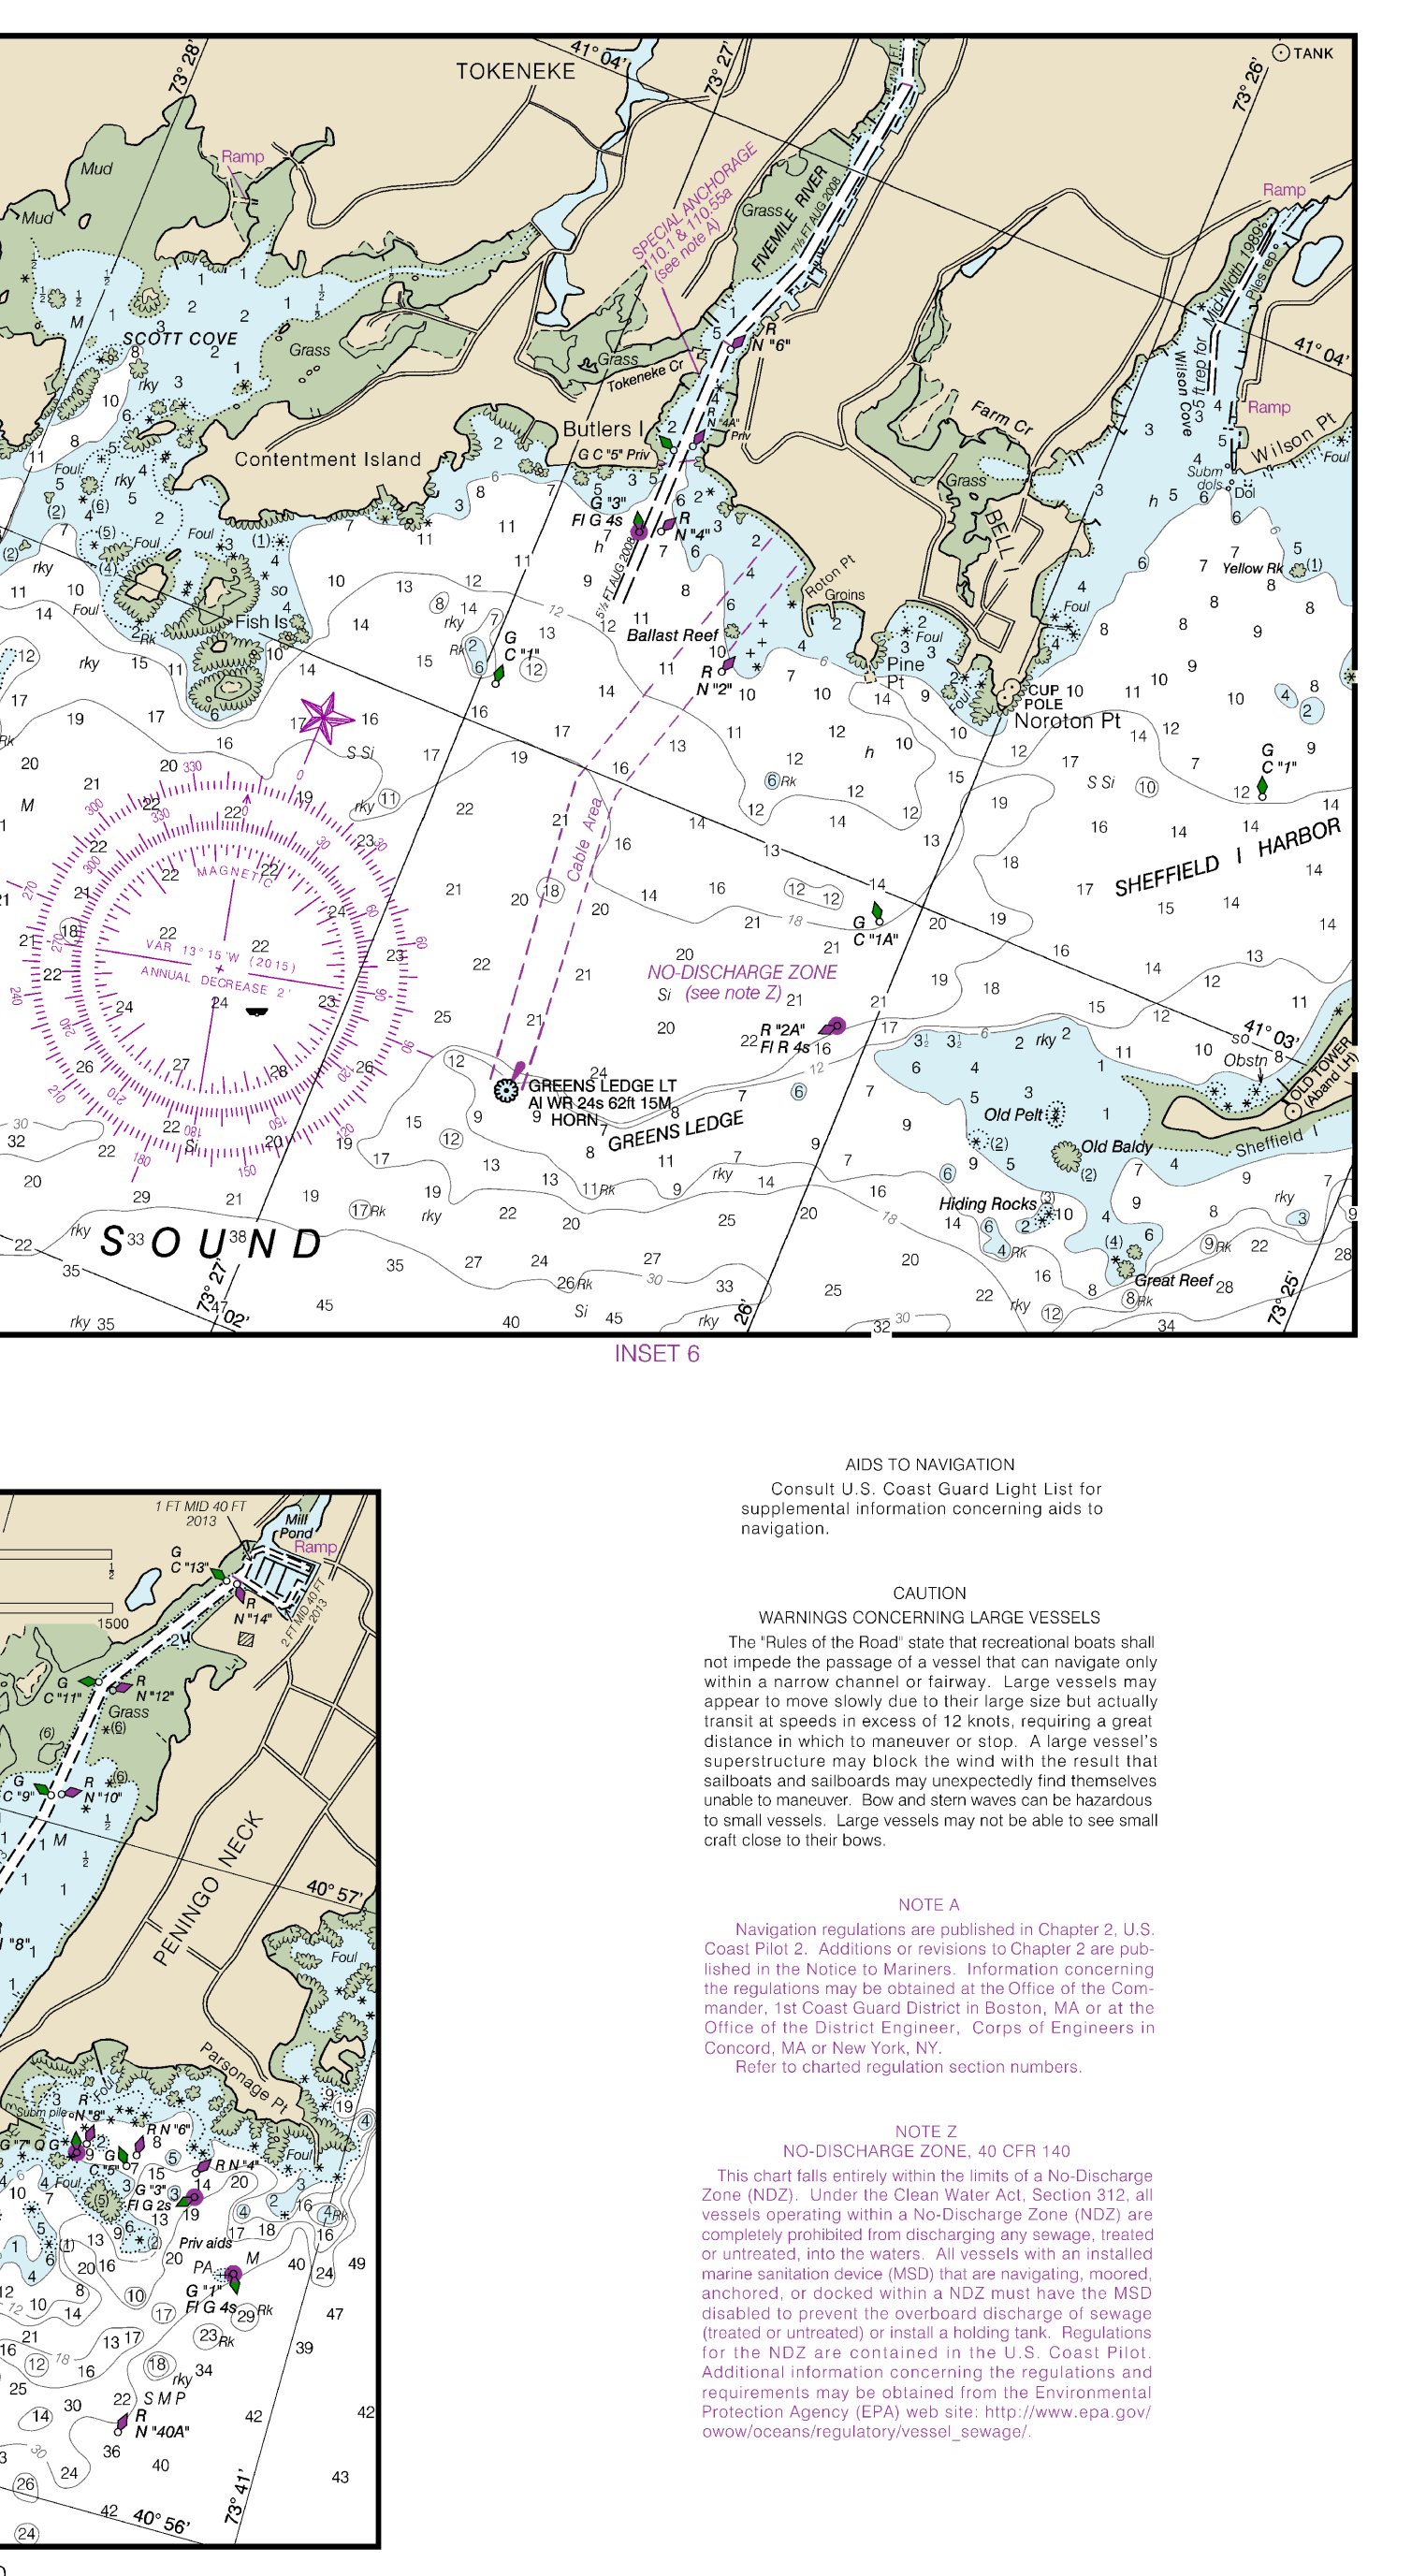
TOKENEKE
41° 04'
73° 28'
73° 27'
73° 26'
TANK
Ramp
Mud
Mud
SCOTT COVE
Grass
Contentment Island
Fish Is
FIVEMILE RIVER
Grass
SPECIAL ANCHORAGE 110.1 & 110.55a (see note A)
Tokeneke Cr
Grass
Butlers I
G C "5" Priv
G "3" Fl G 4s
R N "4"
R N "4A" Priv
R N "6"
Ballast Reef
G C "1"
R N "2"
Roton Pt
Groins
Pine Pt
Farm Cr
Grass
BELL I
CUP POLE
Noroton Pt
Wilson Cove
Wilson Pt
Ramp
Ramp
Yellow Rk
G C "1"
SHEFFIELD I HARBOR
Cable Area
MAGNETIC
VAR 13° 15' W (2015)
ANNUAL DECREASE 2'
G C "1A"
NO-DISCHARGE ZONE (see note Z)
R "2A" Fl R 4s
GREENS LEDGE LT Al WR 24s 62ft 15M HORN
GREENS LEDGE
Old Pelt
Old Baldy
Sheffield I
OLD TOWER (Aband LH)
Obstn
41° 03'
Hiding Rocks
Great Reef
SOUND
73° 25'
INSET 6

1 FT MID 40 FT 2013
Mill Pond
Ramp
G C "13"
R N "14"
G C "11"
R N "12"
Grass
G C "9"
R N "10"
PENINGO NECK
40° 57'
Parsonage Pt
R N "6"
R N "4"
G "3" Fl G 2s
Priv aids
G "1" Fl G 4s
R N "40A"
40° 56'
73° 41'

AIDS TO NAVIGATION
Consult U.S. Coast Guard Light List for supplemental information concerning aids to navigation.

CAUTION
WARNINGS CONCERNING LARGE VESSELS
The "Rules of the Road" state that recreational boats shall not impede the passage of a vessel that can navigate only within a narrow channel or fairway. Large vessels may appear to move slowly due to their large size but actually transit at speeds in excess of 12 knots, requiring a great distance in which to maneuver or stop. A large vessel's superstructure may block the wind with the result that sailboats and sailboards may unexpectedly find themselves unable to maneuver. Bow and stern waves can be hazardous to small vessels. Large vessels may not be able to see small craft close to their bows.

NOTE A
Navigation regulations are published in Chapter 2, U.S. Coast Pilot 2. Additions or revisions to Chapter 2 are published in the Notice to Mariners. Information concerning the regulations may be obtained at the Office of the Commander, 1st Coast Guard District in Boston, MA or at the Office of the District Engineer, Corps of Engineers in Concord, MA or New York, NY.
Refer to charted regulation section numbers.

NOTE Z
NO-DISCHARGE ZONE, 40 CFR 140
This chart falls entirely within the limits of a No-Discharge Zone (NDZ). Under the Clean Water Act, Section 312, all vessels operating within a No-Discharge Zone (NDZ) are completely prohibited from discharging any sewage, treated or untreated, into the waters. All vessels with an installed marine sanitation device (MSD) that are navigating, moored, anchored, or docked within a NDZ must have the MSD disabled to prevent the overboard discharge of sewage (treated or untreated) or install a holding tank. Regulations for the NDZ are contained in the U.S. Coast Pilot. Additional information concerning the regulations and requirements may be obtained from the Environmental Protection Agency (EPA) web site: http://www.epa.gov/owow/oceans/regulatory/vessel_sewage/.